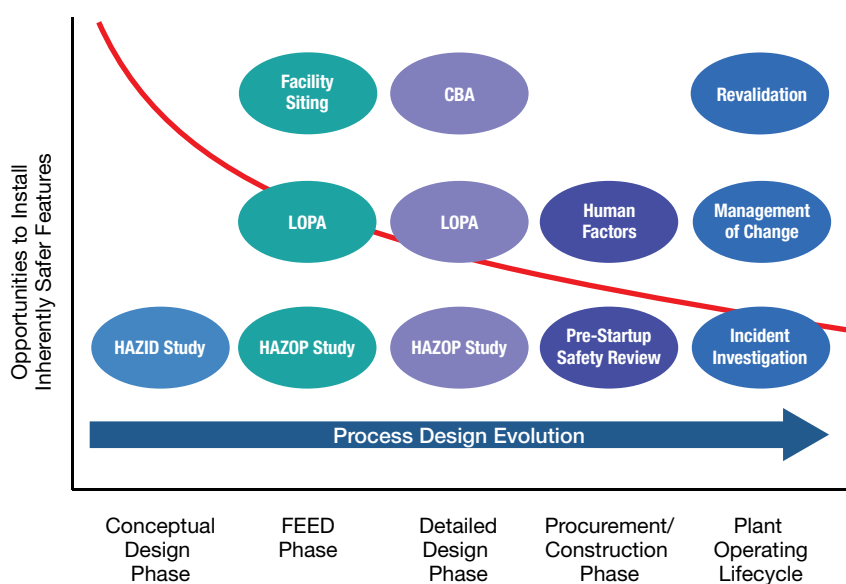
Opportunities to Install Inherently Safer Features

Facility Siting

CBA

Revalidation

LOPA

LOPA

Human Factors

Management of Change

HAZID Study

HAZOP Study

HAZOP Study

Pre-Startup Safety Review

Incident Investigation

Process Design Evolution

Conceptual Design Phase

FEED Phase

Detailed Design Phase

Procurement/ Construction Phase

Plant Operating Lifecycle